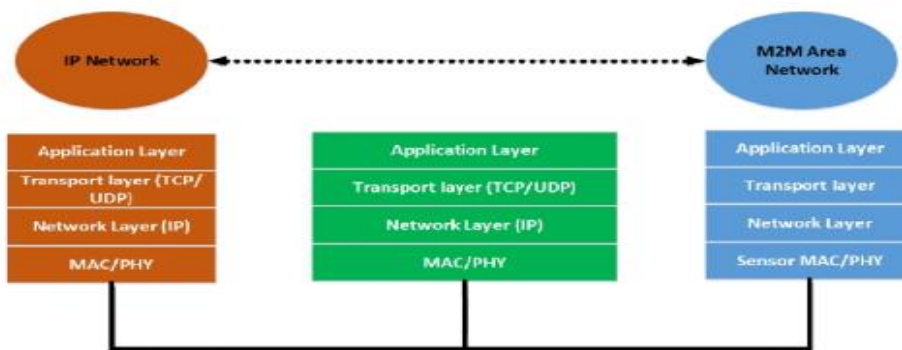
IP Network

M2M Area Network

Application Layer
Transport layer (TCP/UDP)
Network Layer (IP)
MAC/PHY

Application Layer
Transport layer (TCP/UDP)
Network Layer (IP)
MAC/PHY

Application Layer
Transport layer
Network Layer
Sensor MAC/PHY